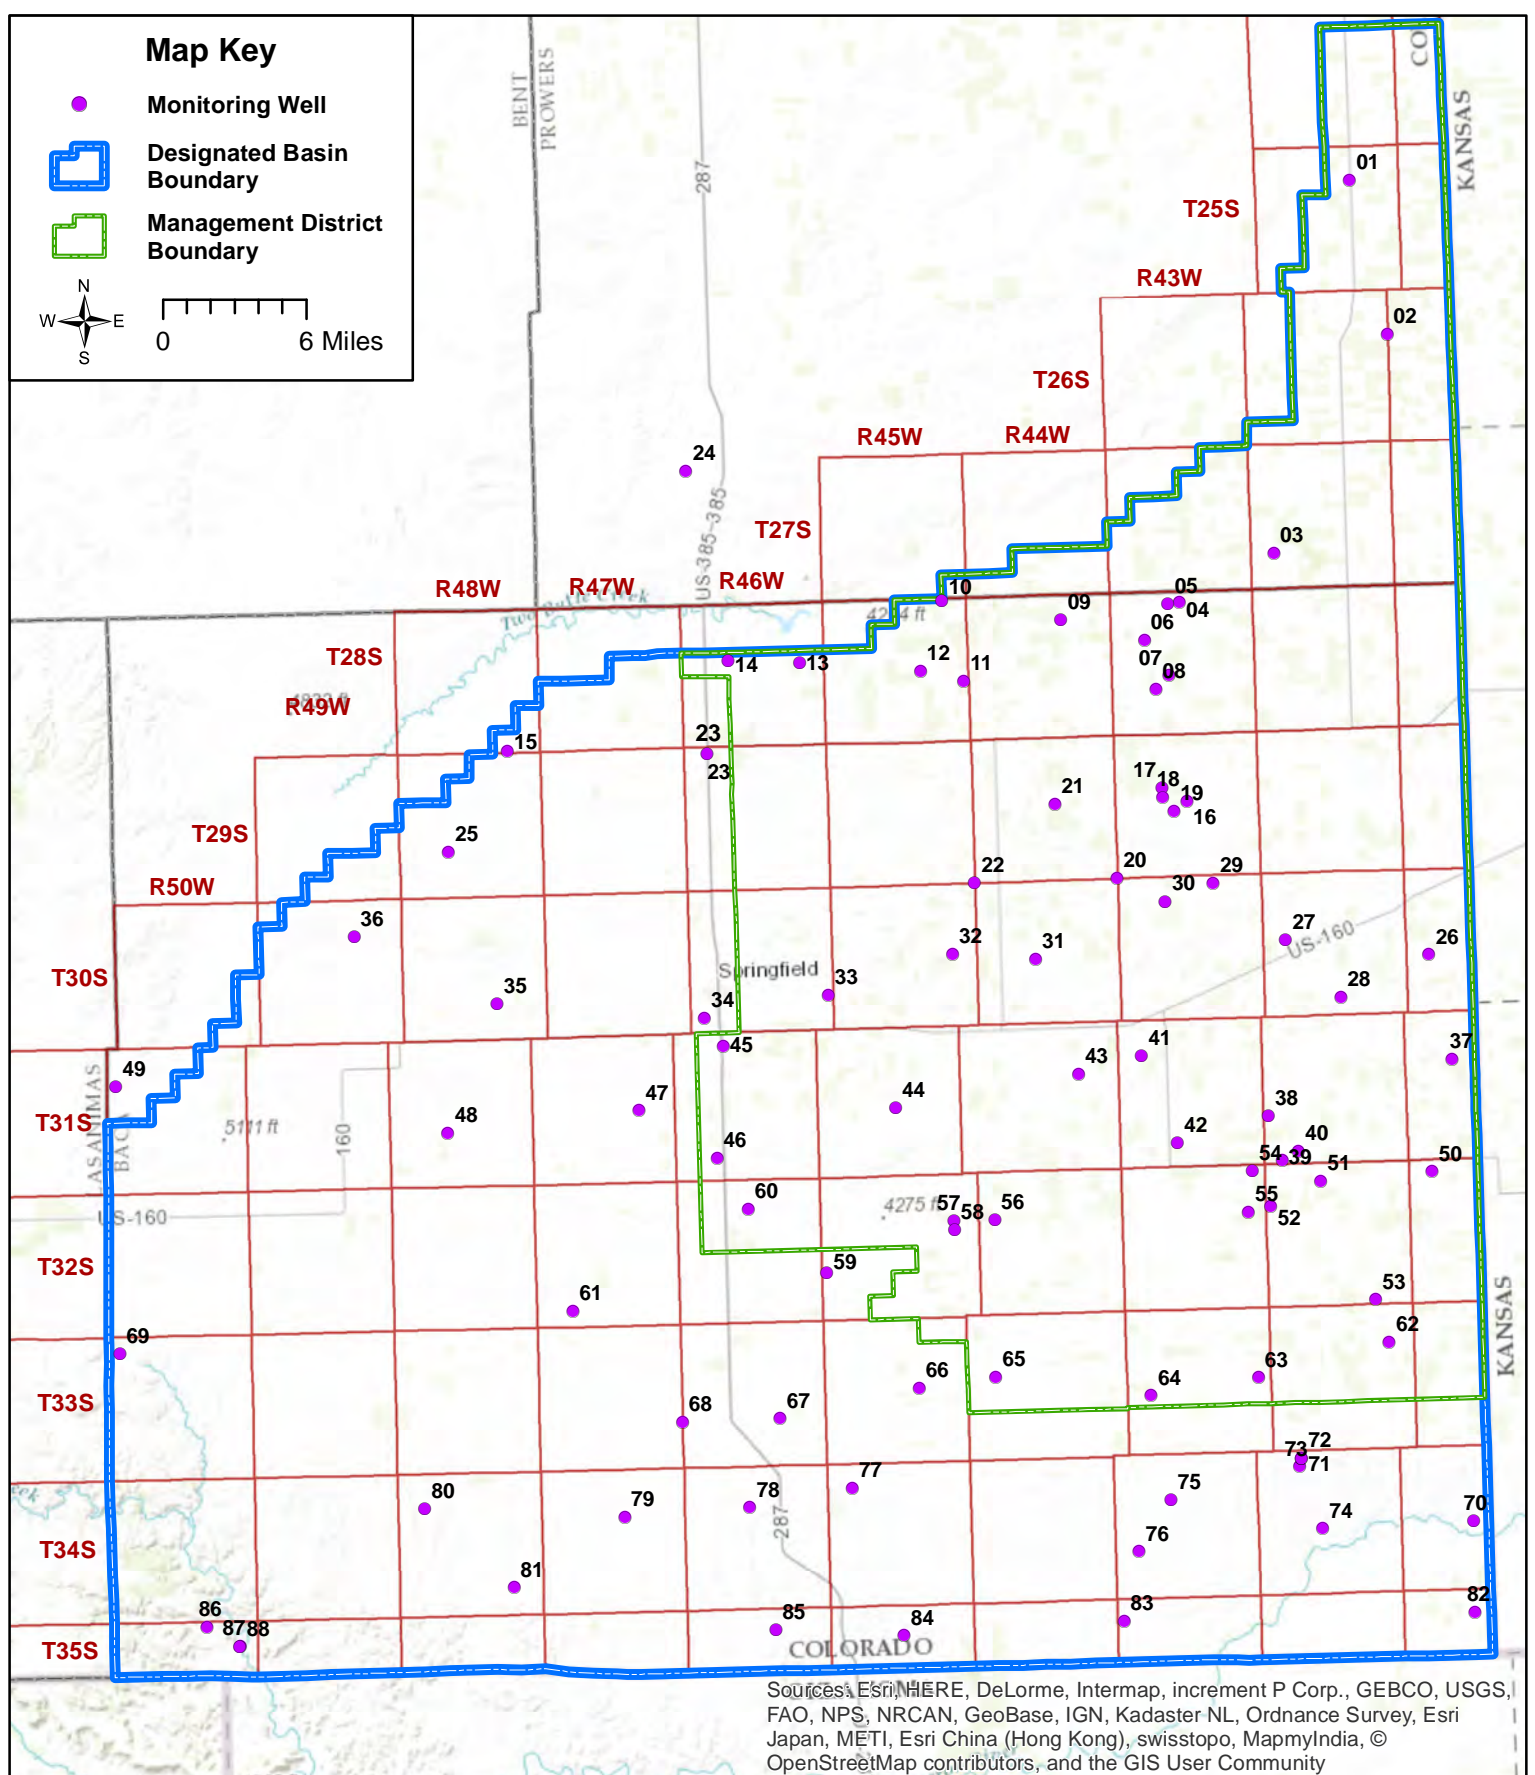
Map Key
Monitoring Well
Designated Basin Boundary
Management District Boundary
N
W E
S
0 6 Miles

BENT
PROWERS
287
CO
KANSAS
01
T25S
R43W
02
T26S
R45W
R44W
24
US-385
T27S
03
R48W
R47W
R46W
10
05
09
04
06
Two Butte Creek
4214 ft
T28S
14
13
12
11
07
08
R49W
4822 ft
15
23
23
21
17
18
19
16
T29S
25
22
20
29
30
R50W
36
27
US-160
26
32
31
T30S
Springfield
33
35
34
28
41
37
45
43
49
47
44
38
ANIMAS
BACA
T31S
48
5111 ft
160
46
42
40
54
39
51
50
60
US-160
4275 ft
57
58
56
55
52
T32S
59
53
61
62
69
65
66
64
63
T33S
68
67
73
72
71
77
75
80
79
78
287
T34S
74
70
76
81
86
85
84
83
82
87
88
T35S
COLORADO
KANSAS
Sources: Esri, HERE, DeLorme, Intermap, increment P Corp., GEBCO, USGS, FAO, NPS, NRCAN, GeoBase, IGN, Kadaster NL, Ordnance Survey, Esri Japan, METI, Esri China (Hong Kong), swisstopo, MapmyIndia, © OpenStreetMap contributors, and the GIS User Community